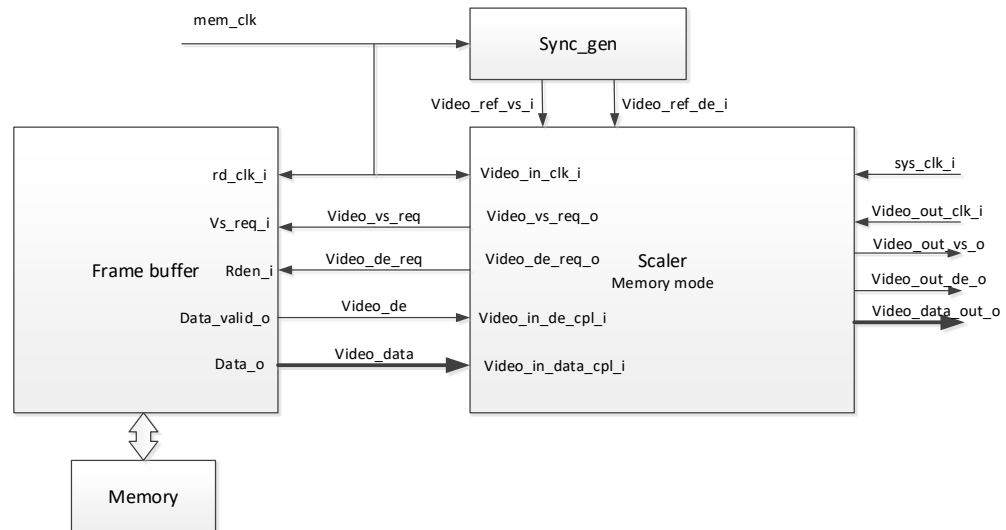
mem_clk

Sync_gen

Video_ref_vs_i

Video_ref_de_i

Frame buffer

rd_clk_i

Vs_req_i

Rden_i

Data_valid_o

Data_o

Video_vs_req

Video_de_req

Video_de

Video_data

Scaler
Memory mode

Video_in_clk_i

Video_vs_req_o

Video_de_req_o

Video_in_de_cpl_i

Video_in_data_cpl_i

sys_clk_i

Video_out_clk_i

Video_out_vs_o

Video_out_de_o

Video_data_out_o

Memory